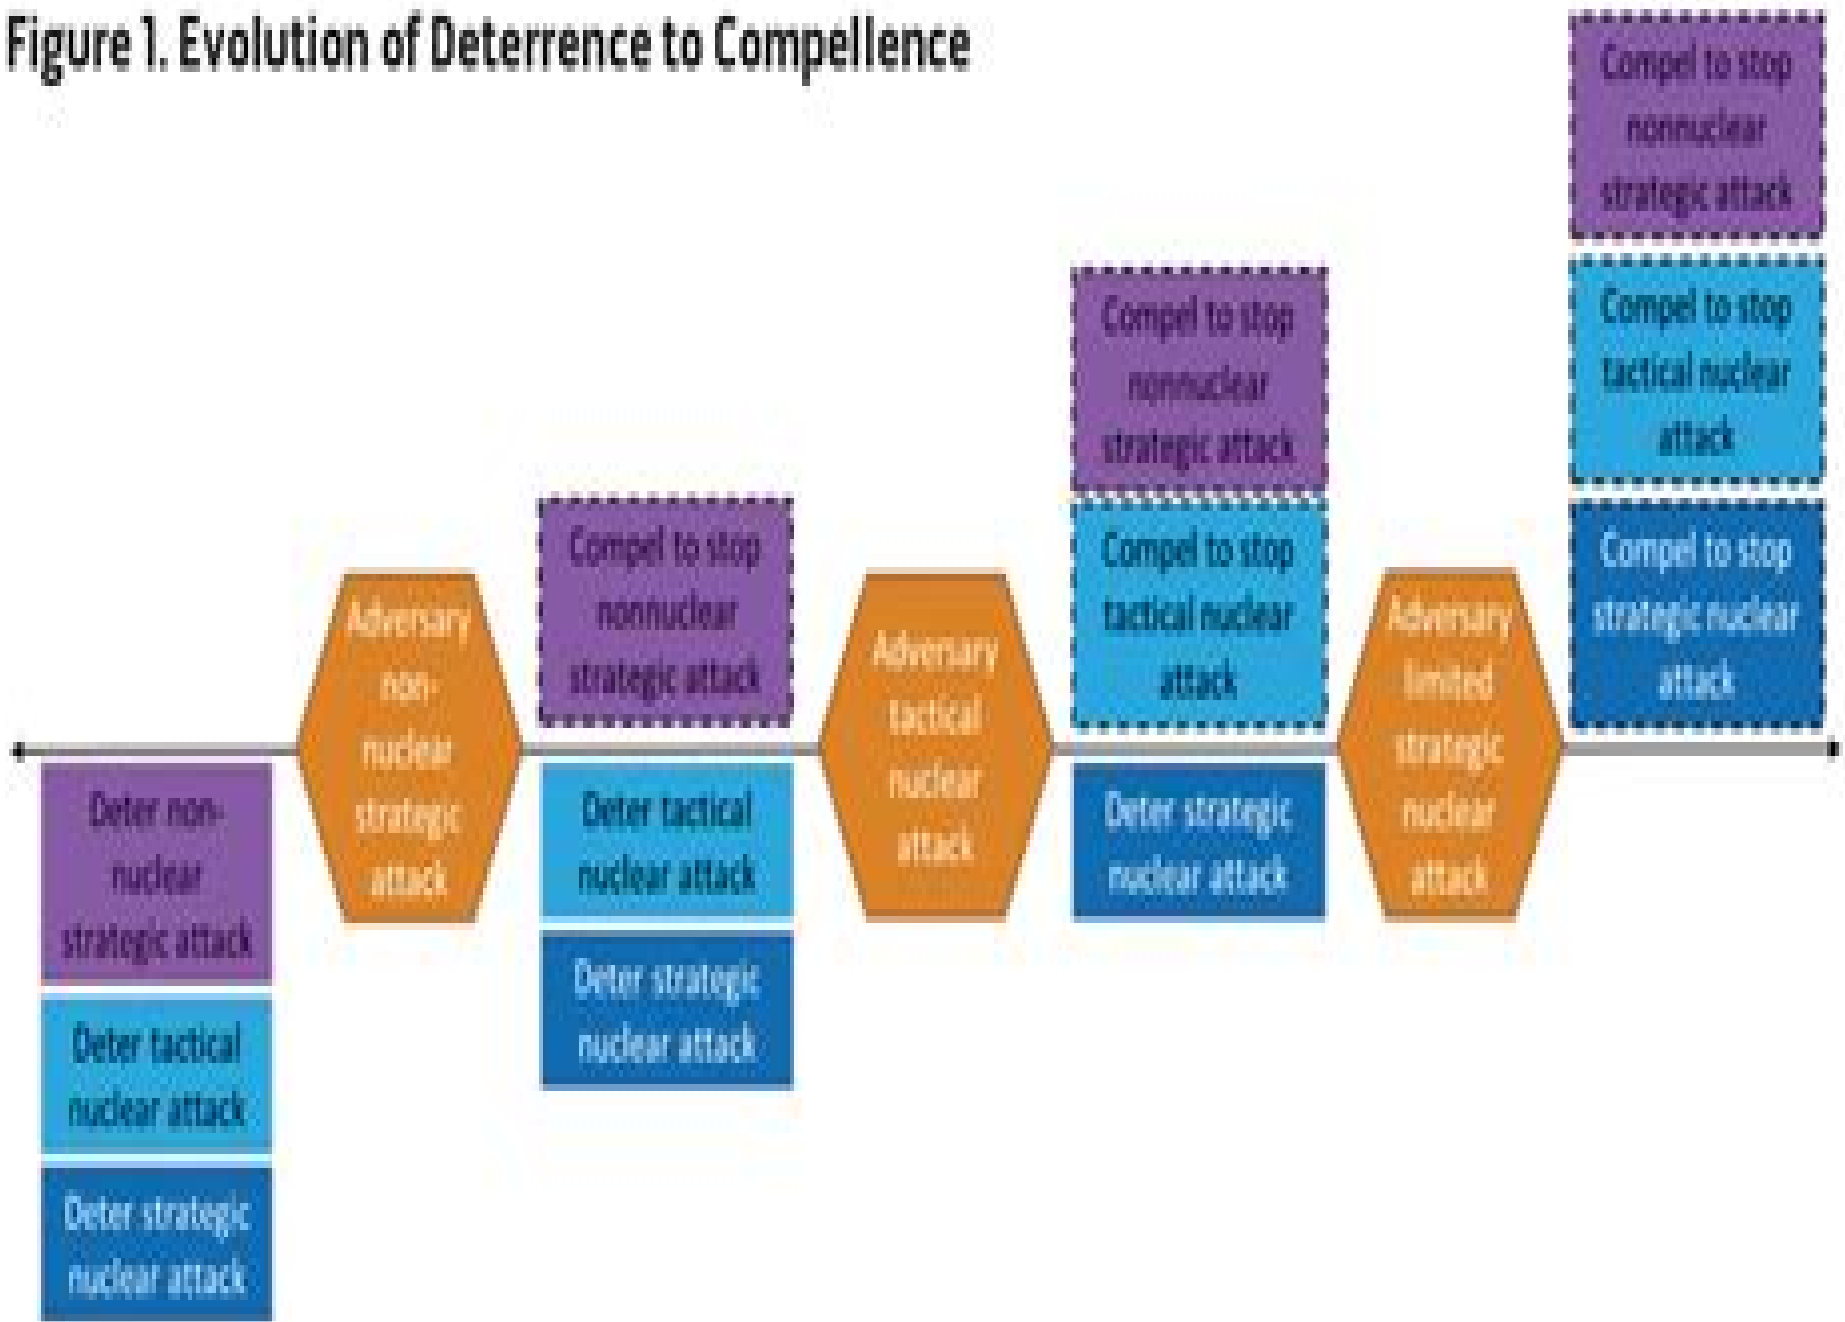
Figure 1. Evolution of Deterrence to Compellence

Deter non-nuclear strategic attack

Deter tactical nuclear attack

Deter strategic nuclear attack

Adversary non-nuclear strategic attack

Compel to stop nonnuclear strategic attack

Deter tactical nuclear attack

Deter strategic nuclear attack

Adversary tactical nuclear attack

Compel to stop nonnuclear strategic attack

Compel to stop tactical nuclear attack

Deter strategic nuclear attack

Adversary limited strategic nuclear attack

Compel to stop nonnuclear strategic attack

Compel to stop tactical nuclear attack

Compel to stop strategic nuclear attack